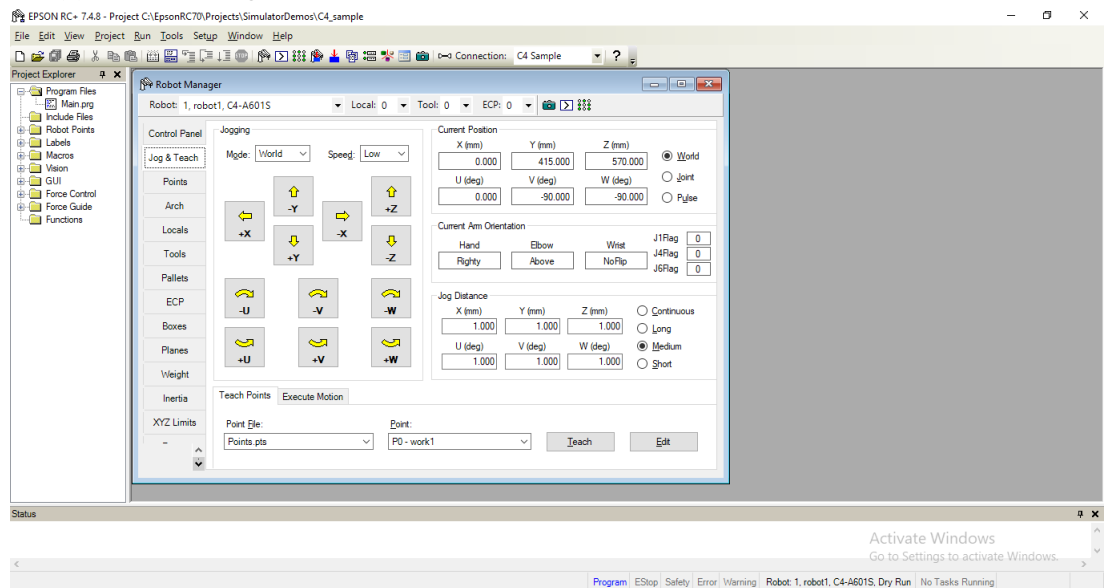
EPSON RC+ 7.4.8 - Project C:\EpsonRC70\Projects\SimulatorDemos\C4_sample

File Edit View Project Run Tools Setup Window Help

Connection: C4 Sample

Project Explorer

Program Files
Main.prg
Include Files
Robot Points
Labels
Macros
Vision
GUI
Force Control
Force Guide
Functions

Robot Manager

Robot: 1, robot1, C4-A601S Local: 0 Tool: 0 ECP: 0

Control Panel
Jog & Teach
Points
Arch
Locals
Tools
Pallets
ECP
Boxes
Planes
Weight
Inertia
XYZ Limits

Jogging

Mode: World Speed: Low

-Y
+X
-X
+Z
+Y
-Z
-U
-V
-W
+U
+V
+W

Current Position

| X (mm) | Y (mm) | Z (mm) |
|---|---|---|
| 0.000 | 415.000 | 570.000 |
| U (deg) | V (deg) | W (deg) |
| 0.000 | -90.000 | -90.000 |

World
Joint
Pulse

Current Arm Orientation

| Hand | Elbow | Wrist |
|---|---|---|
| Righty | Above | NoFlip |

J1Flag 0
J4Flag 0
J6Flag 0

Jog Distance

| X (mm) | Y (mm) | Z (mm) |
|---|---|---|
| 1.000 | 1.000 | 1.000 |
| U (deg) | V (deg) | W (deg) |
| 1.000 | 1.000 | 1.000 |

Continuous
Long
Medium
Short

Teach Points Execute Motion

Point File: Points.pts
Point: P0 - work1
Teach
Edit

Status

Activate Windows
Go to Settings to activate Windows.

Program EStop Safety Error Warning Robot: 1, robot1, C4-A601S, Dry Run No Tasks Running